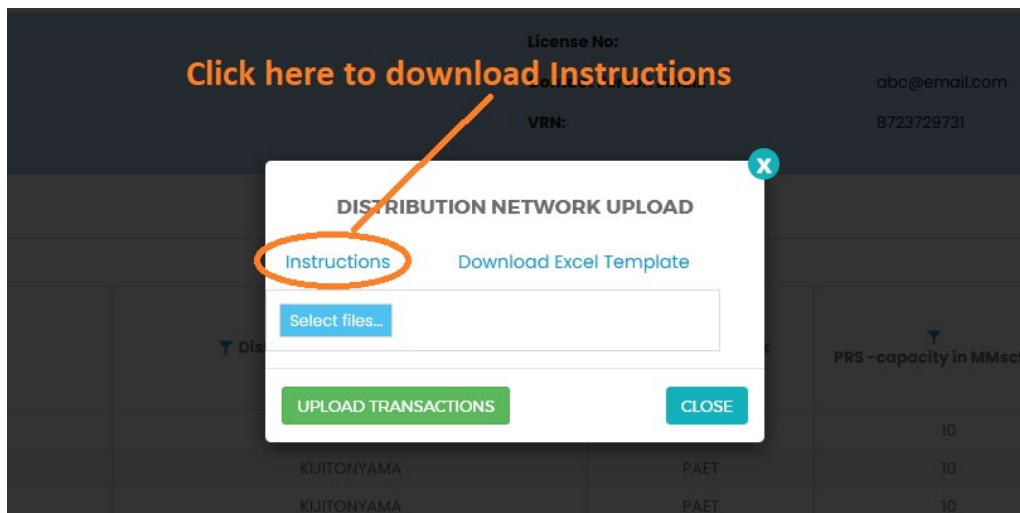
License No:

Click here to download Instructions

abc@email.com

VRN:

8723729731

x

DISTRIBUTION NETWORK UPLOAD

Instructions

Download Excel Template

Select files...

Dis

PRS -capacity in MMsc

UPLOAD TRANSACTIONS

CLOSE

10

KIJITONYAMA

PAET

10

KIJITONYAMA

PAET

10